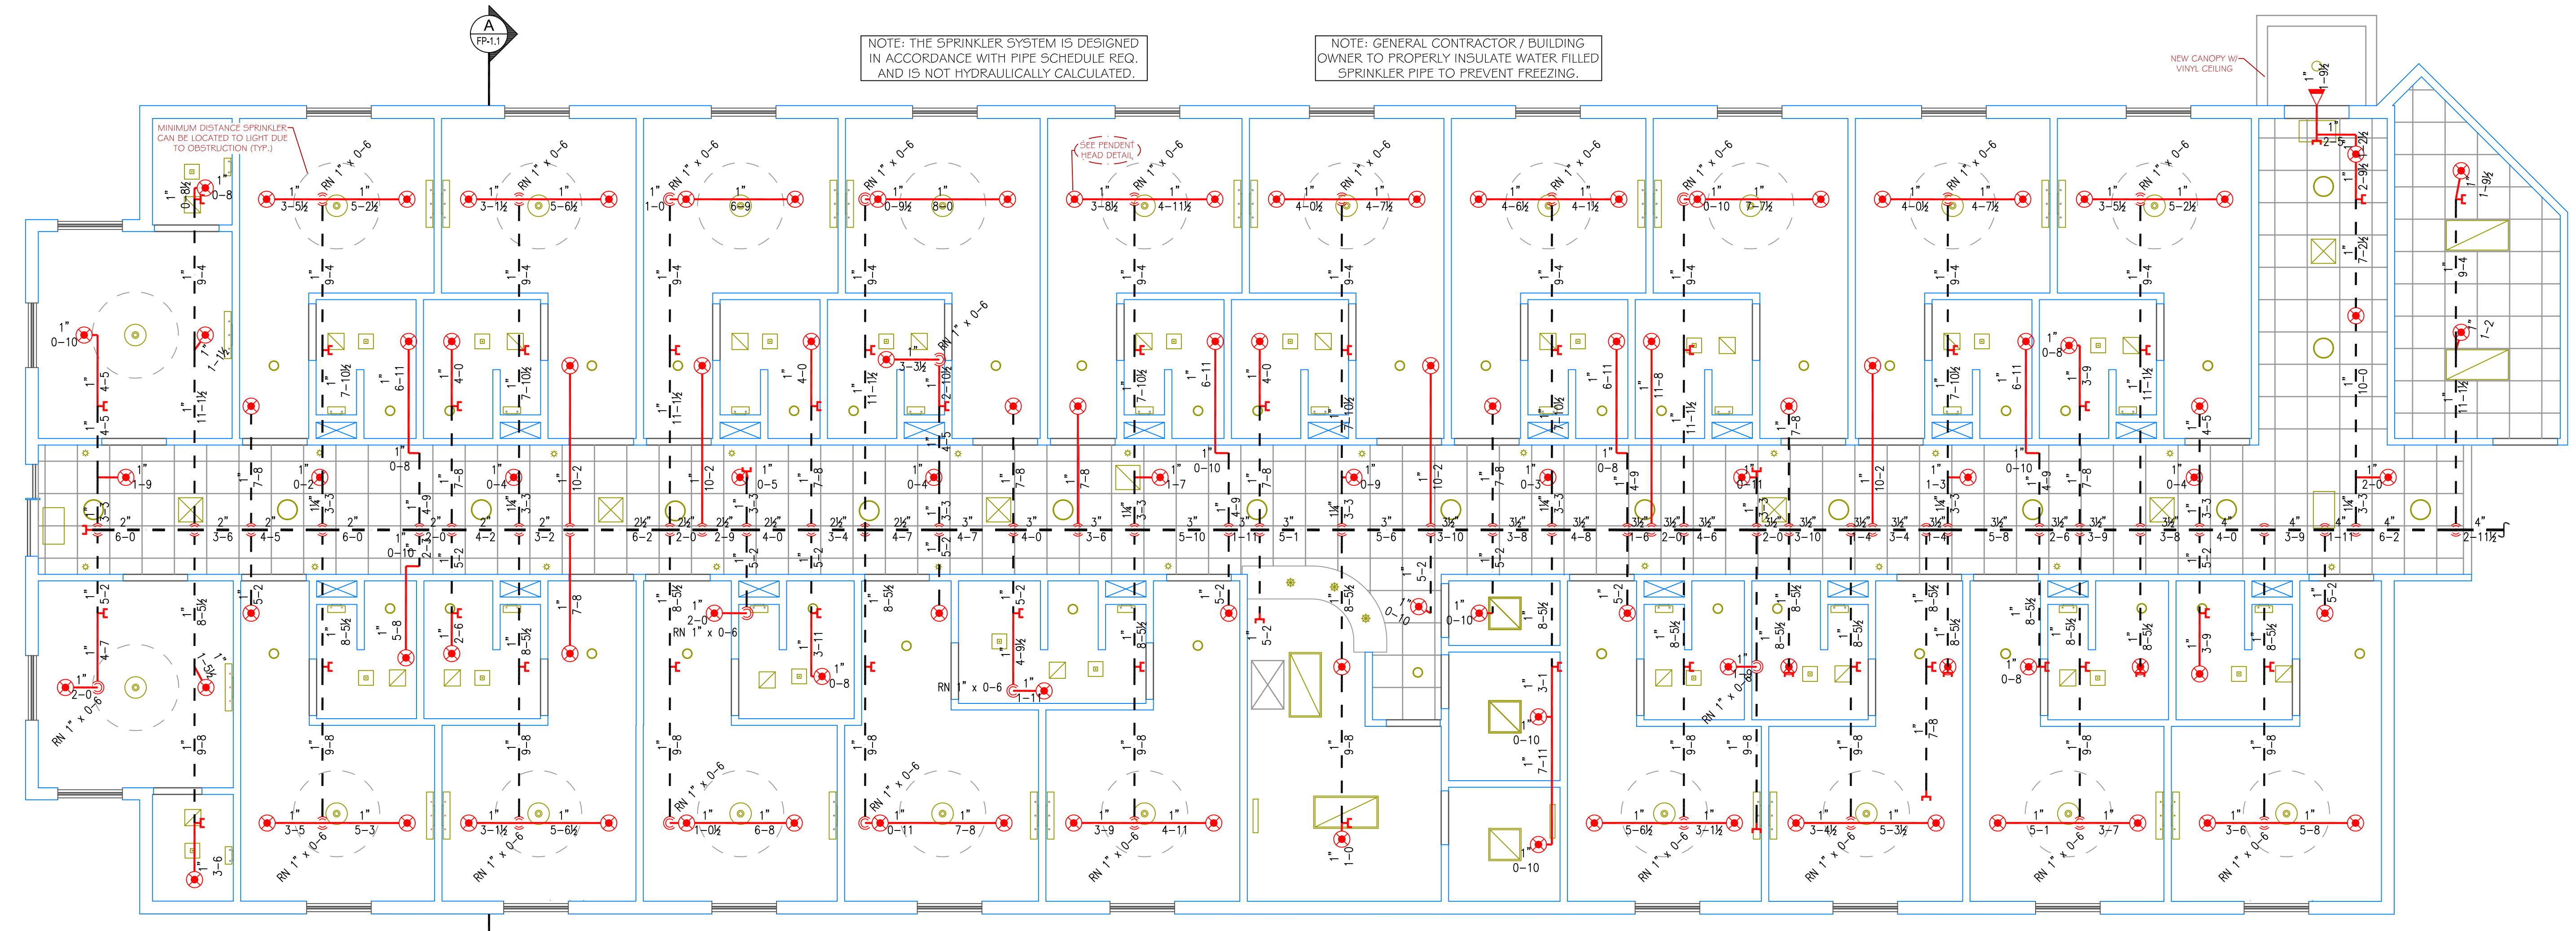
A
FP-1.1

NOTE: THE SPRINKLER SYSTEM IS DESIGNED IN ACCORDANCE WITH PIPE SCHEDULE REQ. AND IS NOT HYDRAULICALLY CALCULATED.

NOTE: GENERAL CONTRACTOR / BUILDING OWNER TO PROPERLY INSULATE WATER FILLED SPRINKLER PIPE TO PREVENT FREEZING.

NEW CANOPY W/ VINYL CEILING

MINIMUM DISTANCE SPRINKLER CAN BE LOCATED TO LIGHT DUE TO OBSTRUCTION (TYP.)

SEE PENDENT HEAD DETAIL

RN 1" x 0-6

1" 3-5½
1" 5-2½
1" 3-1½
1" 5-6½
1" 6-9
1" 0-9½
1" 8-0
1" 3-8½
1" 4-11½
1" 4-0½
1" 4-7½
1" 4-6½
1" 4-1½
1" 0-10
1" 7-7½
1" 4-0½
1" 4-7½
1" 3-5½
1" 5-2½

1" 9-4
1" 0-10
1" 4-5
1" 11-1½
1" 7-10½
1" 6-11
1" 4-0
1" 11-1½
1" 3-3½
1" 2-10½
1" 11-8
1" 7-8
1" 4-5
1" 3-9
1" 10-0
1" 7-2½
1" 1-9½
1" 1-2

1" 1-9
1" 7-8
1" 0-8
1" 4-9
1" 0-2
1¼" 3-3
1" 0-4
1" 10-2
1" 0-5
1" 0-4
1" 1-7
1" 0-10
1" 0-9
1" 0-3
1" 1-3
1" 2-0

2" 6-0
2" 3-6
2" 4-5
2" 6-0
2" 4-2
2" 3-2
2½" 6-2
2½" 2-0
2½" 2-9
2½" 4-0
2½" 3-4
2½" 4-7
3" 4-7
3" 4-0
3" 3-6
3" 5-10
3" 1-11
3" 5-1
3" 5-6
3½" 3-10
3½" 3-8
3½" 4-8
3½" 1-6
3½" 2-0
3½" 4-6
3½" 2-0
3½" 3-10
3½" 1-4
3½" 3-4
3½" 1-4
3½" 5-8
3½" 2-6
3½" 3-9
3½" 3-8
4" 4-0
4" 3-9
4" 1-11
4" 6-2
4" 2-11½

1" 0-10
1" 2-0
1" 5-2
1" 8-5½
1" 4-7
1" 2-6
1" 5-8
1" 7-8
1" 2-0
1" 3-11
1" 0-8
1" 4-9½
1" 1-1
1" 0-10
1" 3-1
1" 7-11
1" 0-8
1" 1-0

1" 9-8
1" 3-5
1" 5-3
1" 3-1½
1" 5-6½
1" 1-0½
1" 6-8
1" 0-11
1" 7-8
1" 3-9
1" 4-11
1" 5-6½
1" 3-1½
1" 3-4½
1" 5-3½
1" 5-1
1" 3-7
1" 3-6
1" 5-8
1" 3-6